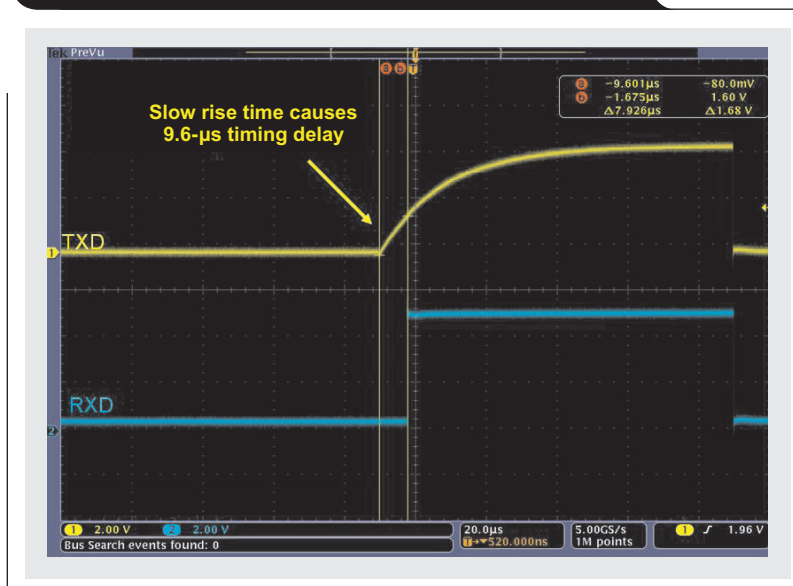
Tek PreVu

a b T

a −9.601μs −80.0mV
b −1.675μs 1.60 V
Δ7.926μs Δ1.68 V

Slow rise time causes 9.6-μs timing delay

1 TXD

RXD
2

1 2.00 V 2 2.00 V
Bus Search events found: 0

20.0μs
T→▼520.000ns

5.00GS/s
1M points

1 ∫ 1.96 V